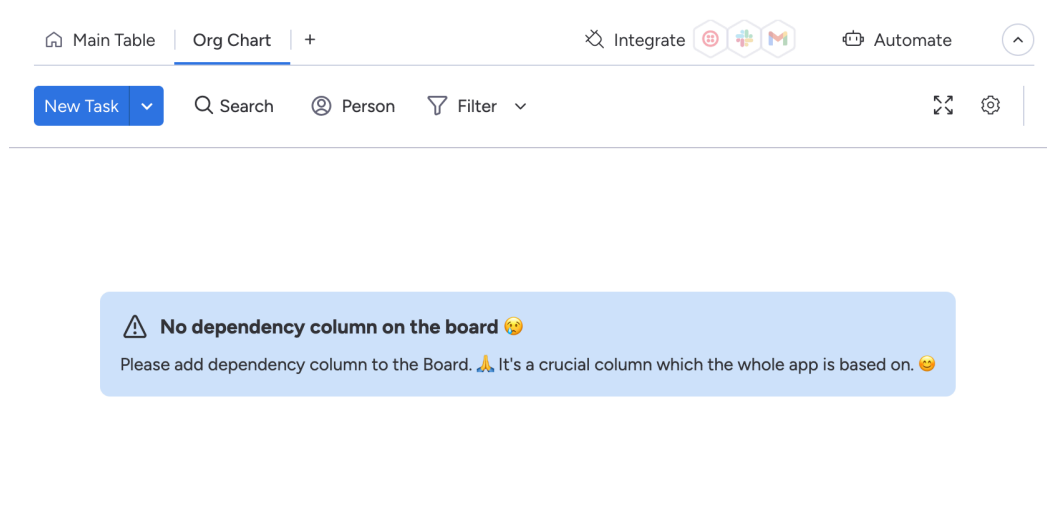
Main Table | Org Chart | +

Integrate

Automate

New Task

Search

Person

Filter

No dependency column on the board 😢

Please add dependency column to the Board. 🙏 It's a crucial column which the whole app is based on. 😊